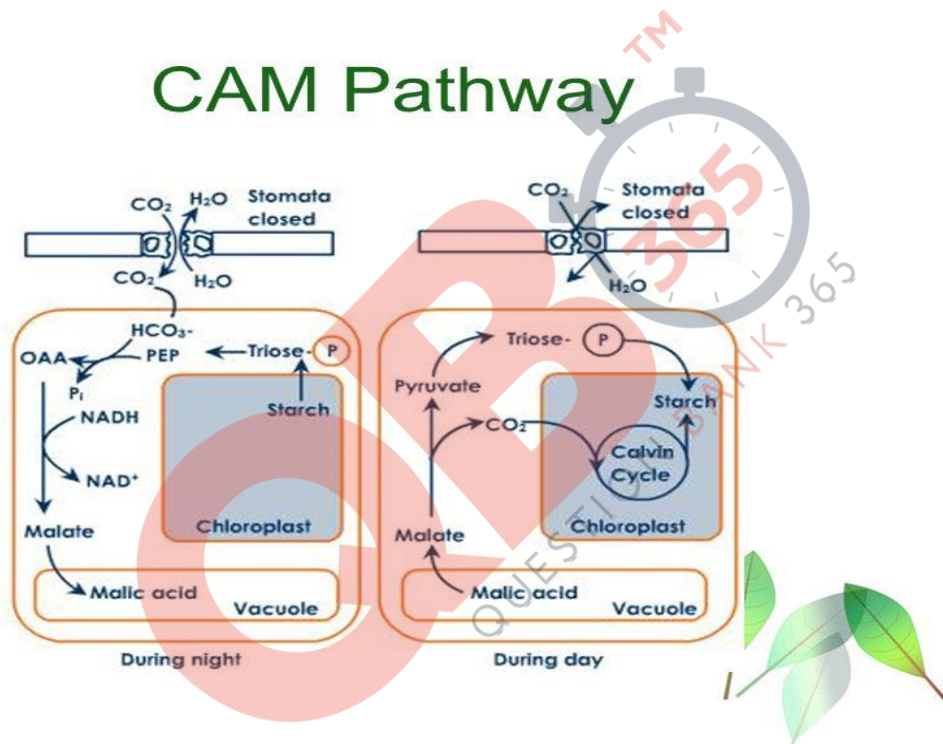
CAM Pathway

TM

$CO_2$ $H_2O$ Stomata closed

$CO_2$ $H_2O$

$HCO_3$-

OAA PEP Triose- P

$P_i$

NADH Starch

$NAD^+$

Malate Chloroplast

Malic acid Vacuole

During night

$CO_2$ Stomata closed

$H_2O$

Triose- P

Pyruvate Starch

$CO_2$

Calvin Cycle

Malate Chloroplast

Malic acid Vacuole

During day

QB 365

QUESTION BANK 365